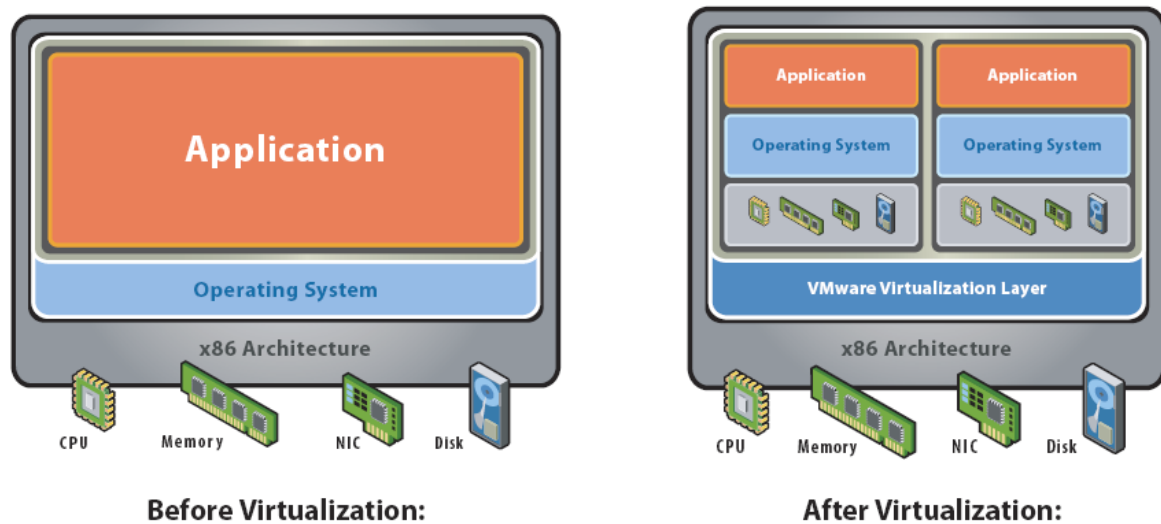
Application

Operating System

x86 Architecture

CPU Memory NIC Disk

Before Virtualization:

Application

Operating System

Application

Operating System

VMware Virtualization Layer

x86 Architecture

CPU Memory NIC Disk

After Virtualization: